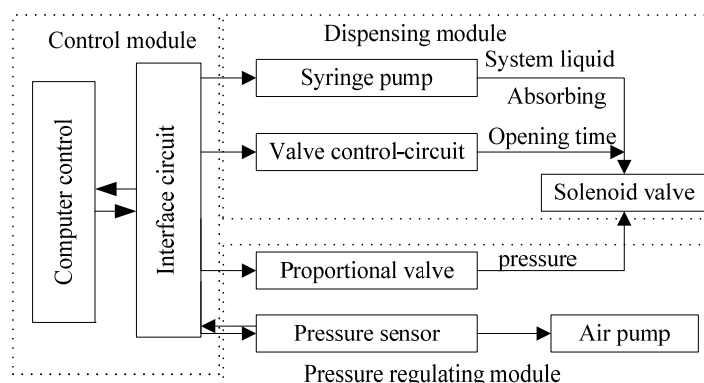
Control module

Dispensing module

Computer control

Interface circuit

Syringe pump

System liquid

Absorbing

Valve control-circuit

Opening time

Solenoid valve

Proportional valve

pressure

Pressure sensor

Air pump

Pressure regulating module